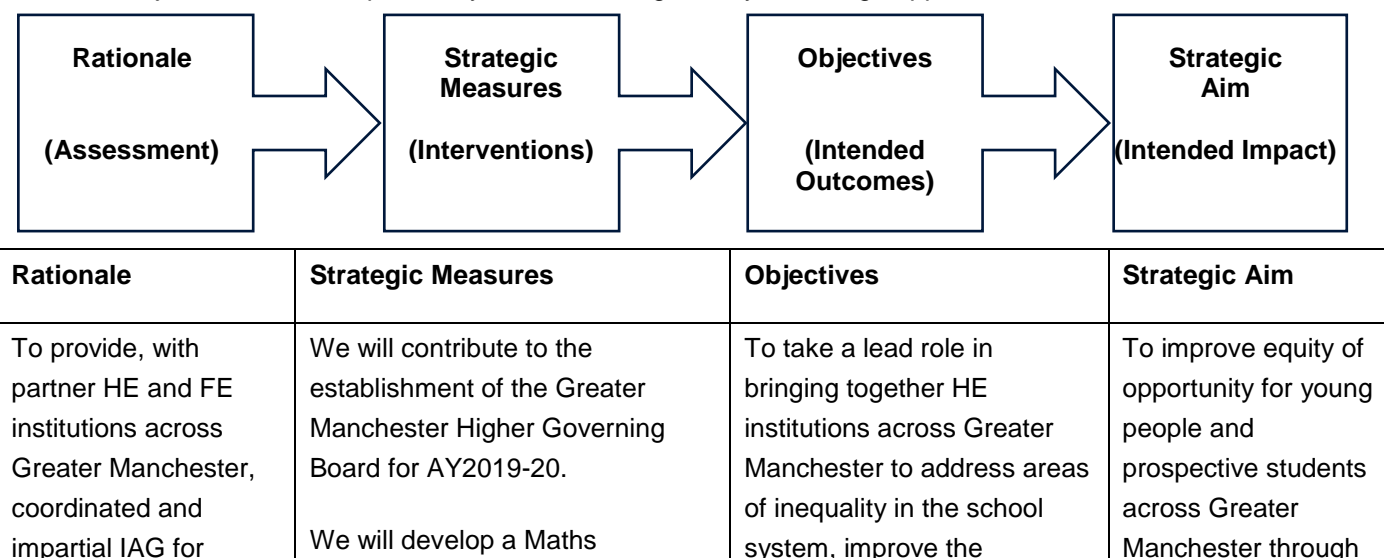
Rationale

(Assessment)

Strategic Measures

(Interventions)

Objectives

(Intended Outcomes)

Strategic Aim

(Intended Impact)

| Rationale | Strategic Measures | Objectives | Strategic Aim |
|---|---|---|---|
| To provide, with partner HE and FE institutions across Greater Manchester, coordinated and impartial IAG for | We will contribute to the establishment of the Greater Manchester Higher Governing Board for AY2019-20.<br><br>We will develop a Maths | To take a lead role in bringing together HE institutions across Greater Manchester to address areas of inequality in the school system, improve the | To improve equity of opportunity for young people and prospective students across Greater Manchester through |